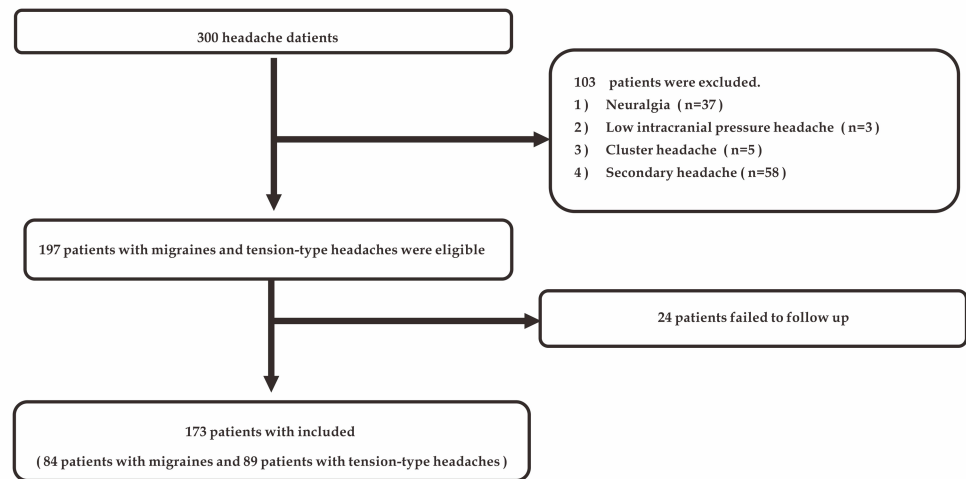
300 headache datients

103 patients were excluded.
1) Neuralgia (n=37)
2) Low intracranial pressure headache (n=3)
3) Cluster headache (n=5)
4) Secondary headache (n=58)

197 patients with migraines and tension-type headaches were eligible

24 patients failed to follow up

173 patients with included
(84 patients with migraines and 89 patients with tension-type headaches)